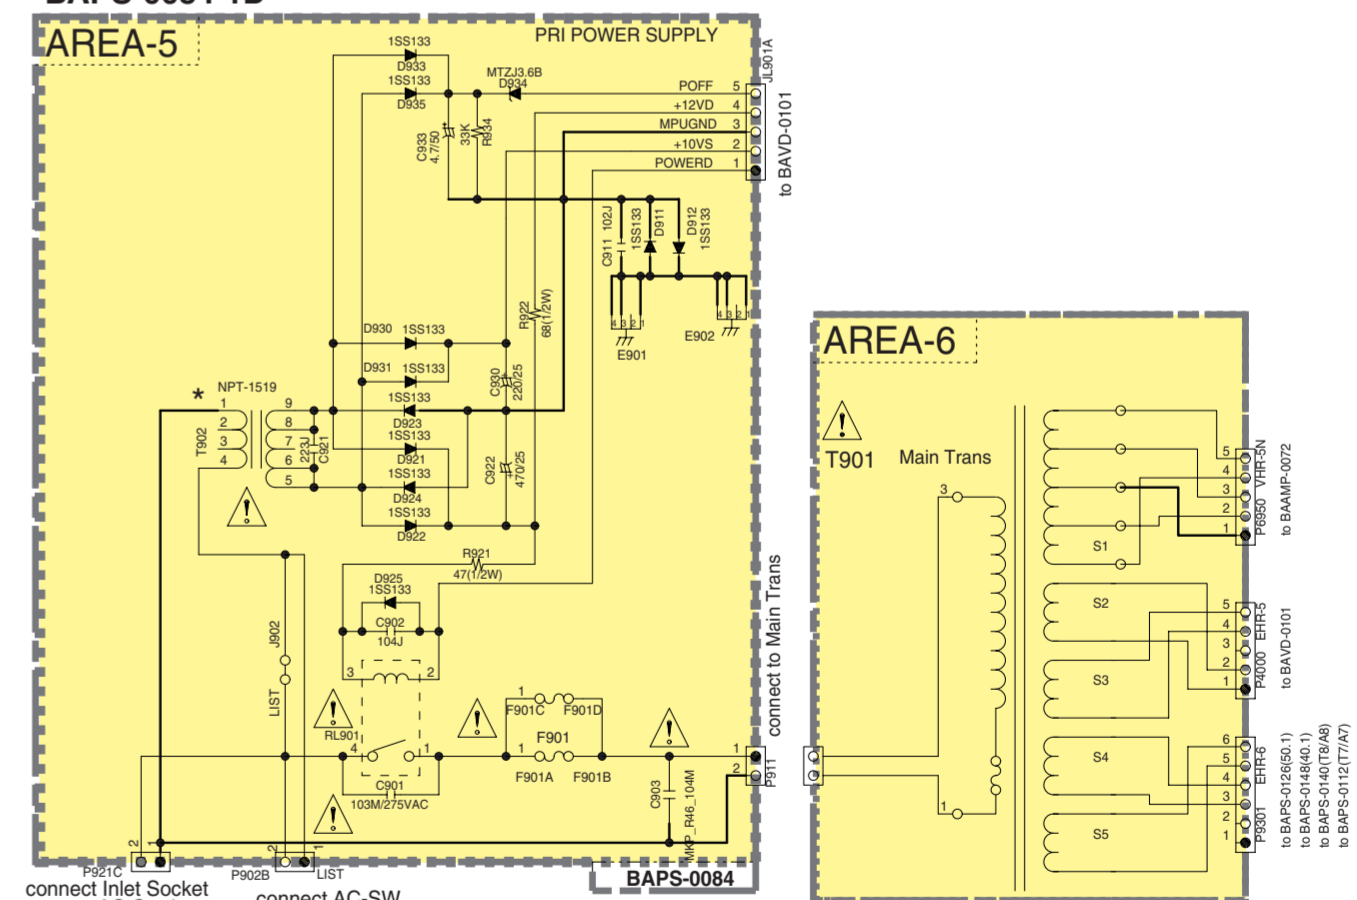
AREA-5

PRI POWER SUPPLY

1SS133
D933
1SS133
D935
MTZJ3.6B
D934
POFF 5
+12VD 4
MPUGND 3
+10VS 2
POWERD 1
JL901A
to BAVD-0101

C933 4.7/50
33K R934

C911 102J
1SS133 D911
D912 1SS133

R922 68(1/2W)

4 3 2 1
E901
E902 4 3 2 1

D930 1SS133
D931 1SS133
1SS133
D923
1SS133
D921
1SS133
D924
1SS133
D922

C930 220/25
C922 470/25

*
NPT-1519
T902
1 2 3 4
9 8 7 6 5
223J C921

R921
47(1/2W)
D925
1SS133
C902
104J

J902
LIST

3 2
RL901
4 1
C901
103M/275VAC

F901C F901D
1
F901
1
F901A F901B

C903
MKP_R46_104M

P911
1
2
connect to Main Trans

2 1
P921C
connect Inlet Socket
2 1
P902B LIST
connect AC-SW

BAPS-0084

AREA-6

T901 Main Trans

3
1

S1
S2
S3
S4
S5

5 4 3 2 1
P6950 VHR-5N
to BAAMP-0072

5 4 3 2 1
P4000 EHR-5
to BAVD-0101

6 5 4 3 2 1
P9301 EHR-6
to BAPS-0126(50.1)
to BAPS-0148(40.1)
to BAPS-0140(T8/A8)
to BAPS-0112(T7/A7)